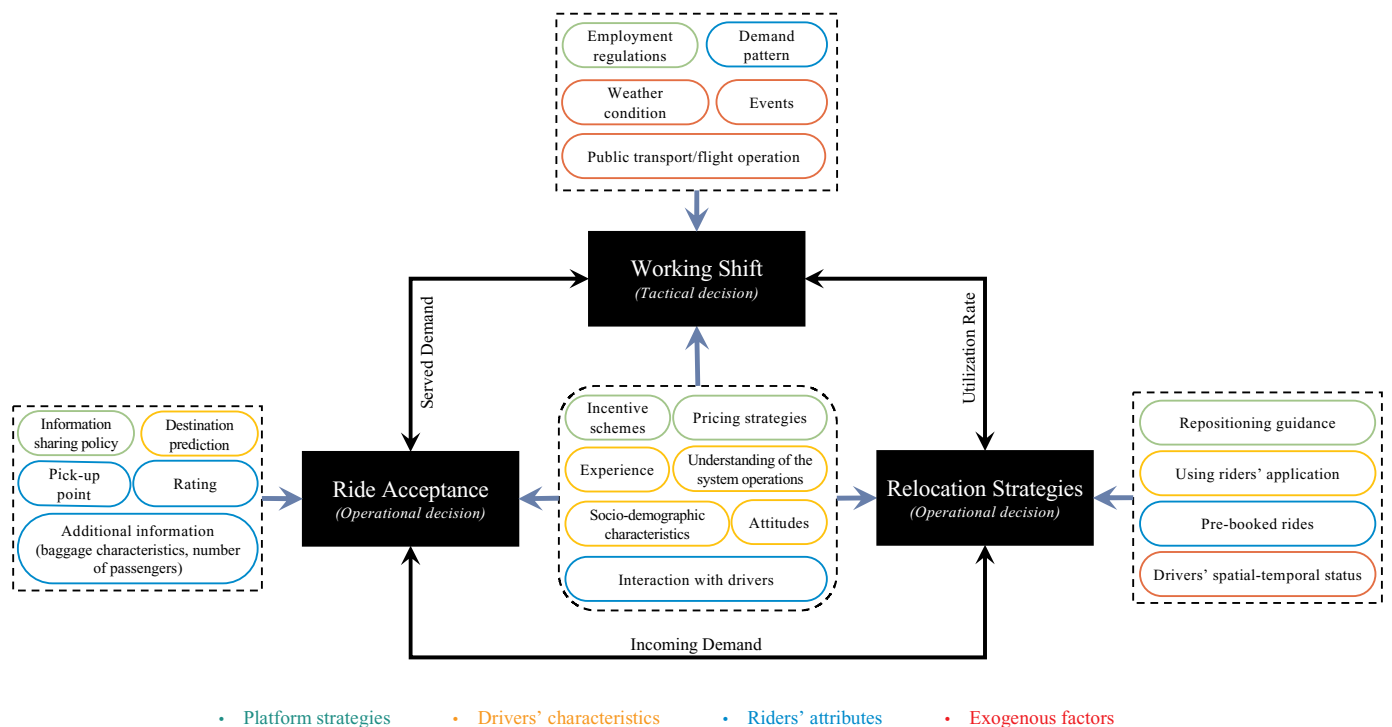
Employment regulations

Demand pattern

Weather condition

Events

Public transport/flight operation

Working Shift
(Tactical decision)

Served Demand

Utilization Rate

Information sharing policy

Destination prediction

Pick-up point

Rating

Additional information (baggage characteristics, number of passengers)

Ride Acceptance
(Operational decision)

Incentive schemes

Pricing strategies

Experience

Understanding of the system operations

Socio-demographic characteristics

Attitudes

Interaction with drivers

Relocation Strategies
(Operational decision)

Repositioning guidance

Using riders' application

Pre-booked rides

Drivers' spatial-temporal status

Incoming Demand

• Platform strategies • Drivers' characteristics • Riders' attributes • Exogenous factors